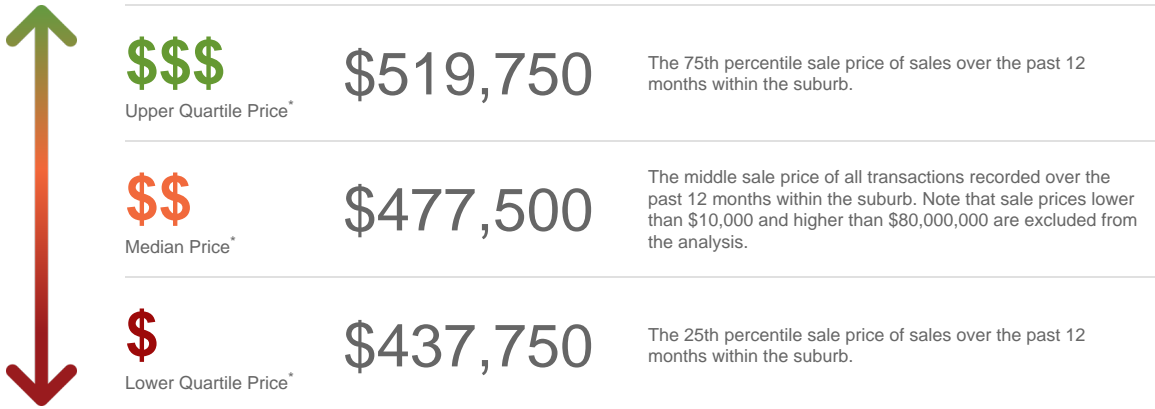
$$$
Upper Quartile Price*

$519,750

The 75th percentile sale price of sales over the past 12 months within the suburb.

$$
Median Price*

$477,500

The middle sale price of all transactions recorded over the past 12 months within the suburb. Note that sale prices lower than $10,000 and higher than $80,000,000 are excluded from the analysis.

$
Lower Quartile Price*

$437,750

The 25th percentile sale price of sales over the past 12 months within the suburb.